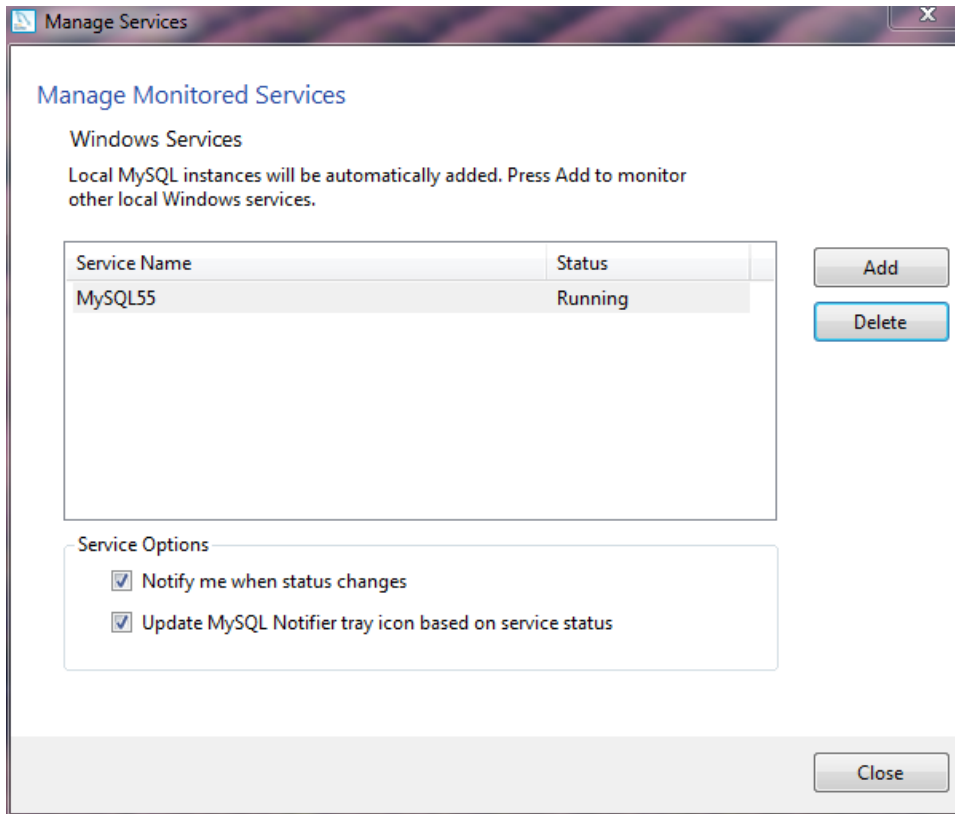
Manage Services

Manage Monitored Services

Windows Services

Local MySQL instances will be automatically added. Press Add to monitor other local Windows services.

| Service Name | Status |
|---|---|
| MySQL55 | Running |

Add

Delete

Service Options

Notify me when status changes

Update MySQL Notifier tray icon based on service status

Close